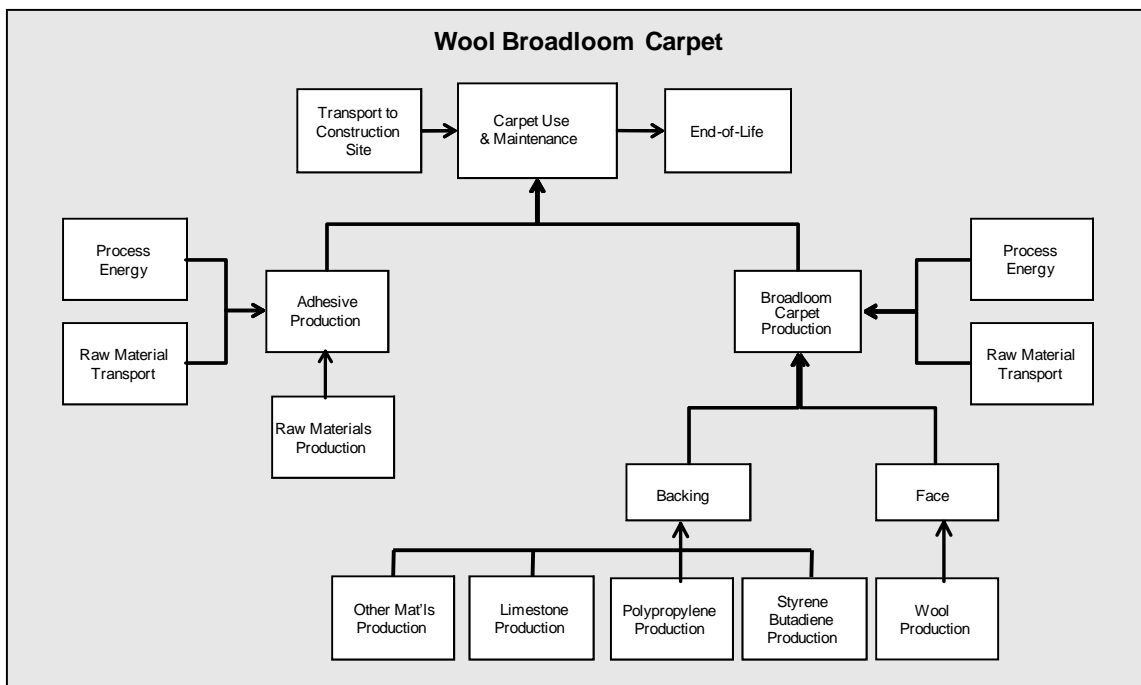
Wool Broadloom Carpet

Transport to Construction Site

Carpet Use & Maintenance

End-of-Life

Process Energy

Raw Material Transport

Adhesive Production

Raw Materials Production

Broadloom Carpet Production

Process Energy

Raw Material Transport

Backing

Face

Other Mat'ls Production

Limestone Production

Polypropylene Production

Styrene Butadiene Production

Wool Production